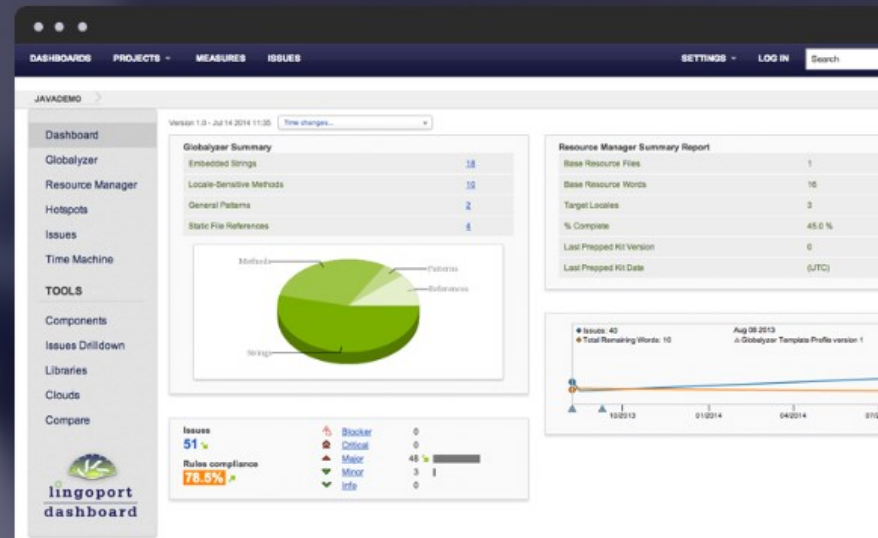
DASHBOARDS PROJECTS MEASURES ISSUES SETTINGS LOG IN Search

JAVADEMO

Dashboard
Globalyzer
Resource Manager
Hotspots
Issues
Time Machine
TOOLS
Components
Issues Drilldown
Libraries
Clouds
Compare

lingoport dashboard

Version 1.0 - Jul 14 2014 11:35 Time changes...

Globalyzer Summary

| Embedded Strings | 18 |
|---|---|
| Locale-Sensitive Methods | 10 |
| General Patterns | 2 |
| Static File References | 4 |

Methods
Patterns
References
Strings

Resource Manager Summary Report

| Base Resource Files | 1 |
|---|---|
| Base Resource Words | 16 |
| Target Locales | 3 |
| % Complete | 45.0 % |
| Last Prepped Kit Version | 0 |
| Last Prepped Kit Date | (UTC) |

Issues: 43
Total Remaining Words: 10
Aug 09 2013
Globalyzer Template Profile version 1
10/2013 01/2014 04/2014 07/2

Issues
51
Rules compliance
78.5%

Blocker 0
Critical 0
Major 48
Minor 3
Info 0